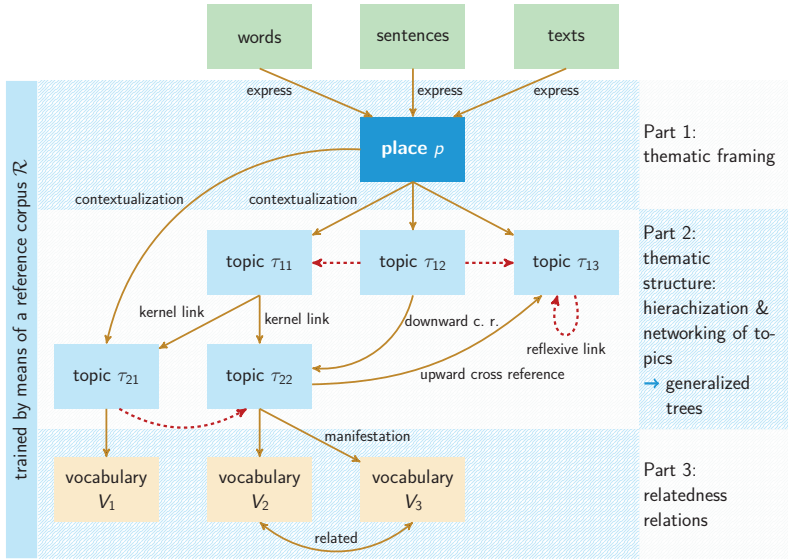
words

sentences

texts

express

express

express

trained by means of a reference corpus $\mathcal{R}$

place $p$

Part 1: thematic framing

contextualization

contextualization

topic $\tau_{11}$

topic $\tau_{12}$

topic $\tau_{13}$

Part 2: thematic structure: hierachization & networking of topics
→ generalized trees

kernel link

kernel link

downward c. r.

reflexive link

topic $\tau_{21}$

topic $\tau_{22}$

upward cross reference

manifestation

vocabulary $V_1$

vocabulary $V_2$

vocabulary $V_3$

related

Part 3: relatedness relations